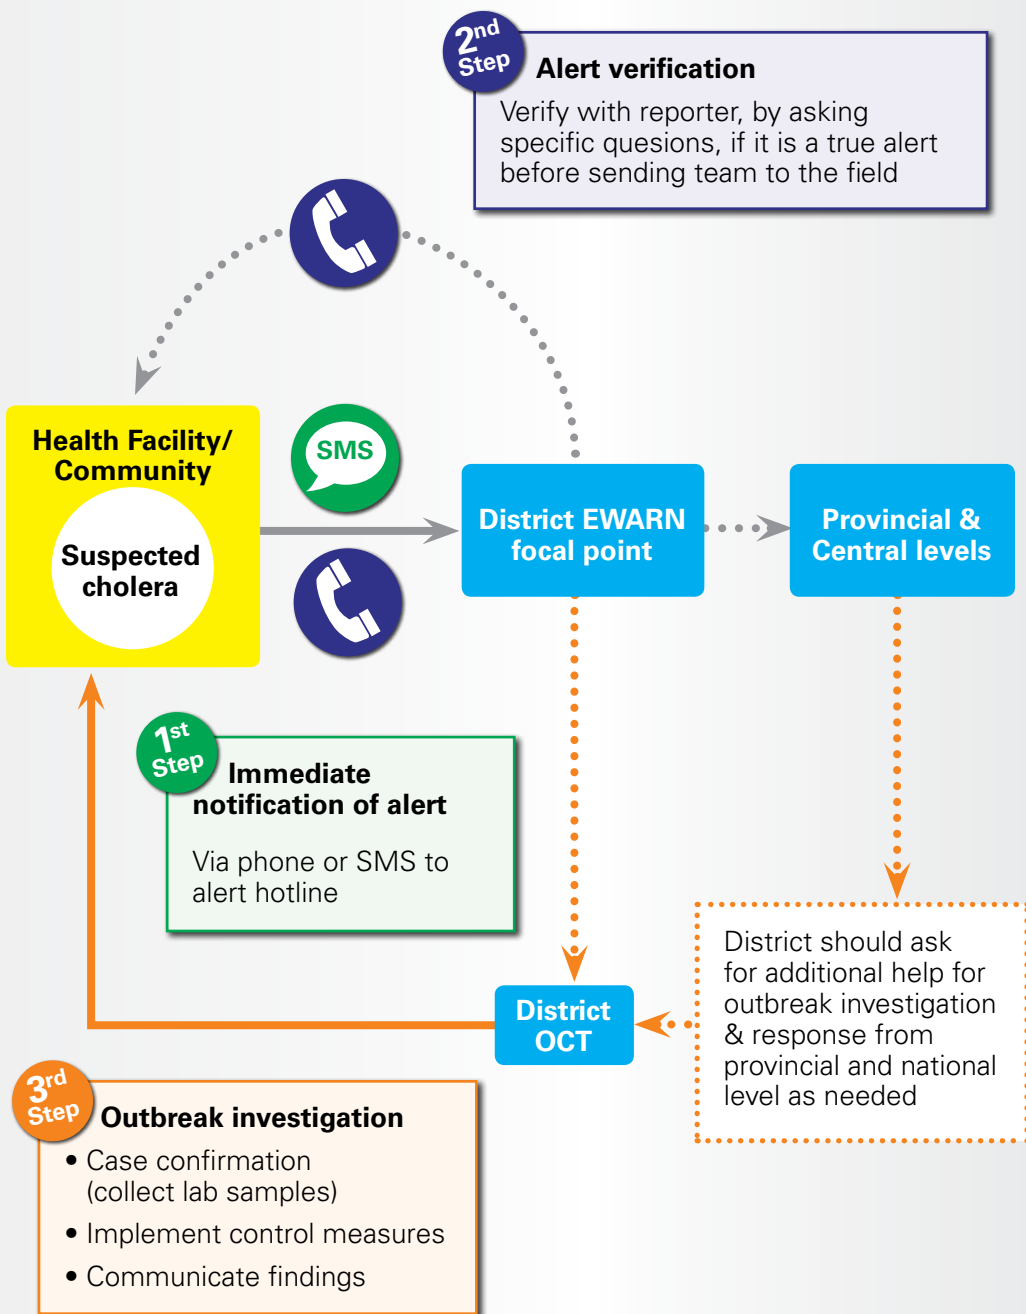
2nd Step Alert verification

Verify with reporter, by asking specific quesions, if it is a true alert before sending team to the field

Health Facility/ Community

Suspected cholera

SMS

District EWARN focal point

Provincial & Central levels

1st Step Immediate notification of alert

Via phone or SMS to alert hotline

District should ask for additional help for outbreak investigation & response from provincial and national level as needed

District OCT

3rd Step Outbreak investigation

• Case confirmation (collect lab samples)
• Implement control measures
• Communicate findings